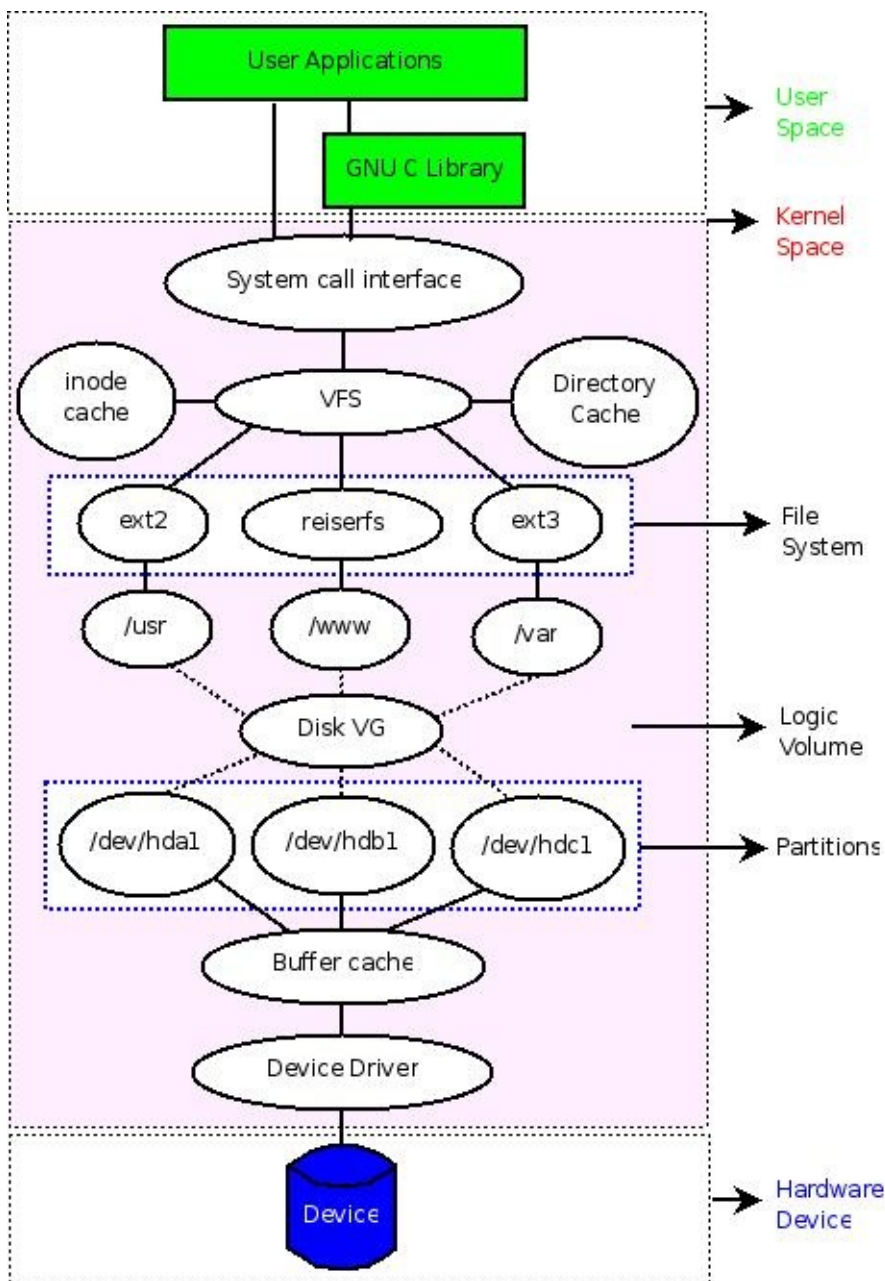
User Applications

GNU C Library

User Space

Kernel Space

System call interface

inode cache

VFS

Directory Cache

ext2

reiserfs

ext3

File System

/usr

/www

/var

Disk VG

Logic Volume

/dev/hda1

/dev/hdb1

/dev/hdc1

Partitions

Buffer cache

Device Driver

Device

Hardware Device